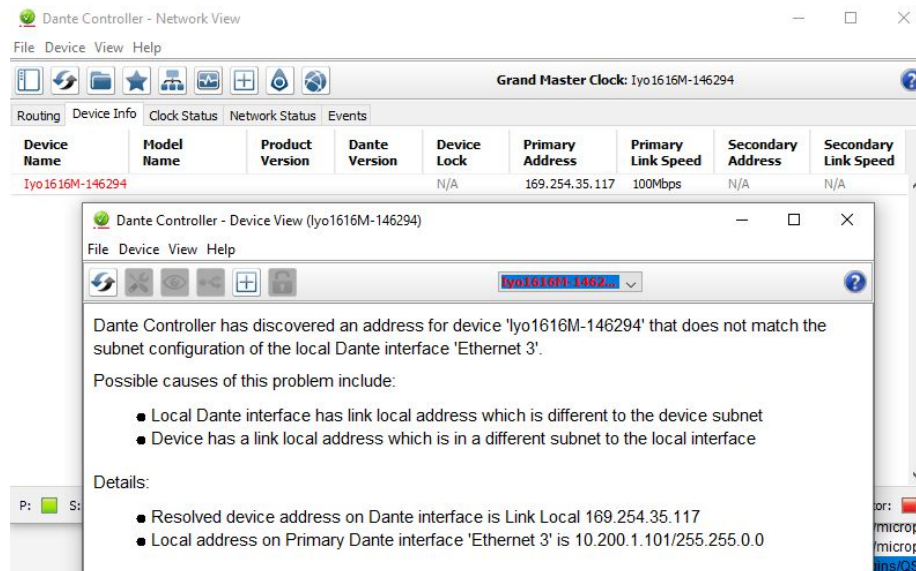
Dante Controller - Network View

File Device View Help

Grand Master Clock: Iyo1616M-146294

Routing Device Info Clock Status Network Status Events

| Device Name | Model Name | Product Version | Dante Version | Device Lock | Primary Address | Primary Link Speed | Secondary Address | Secondary Link Speed |
|---|---|---|---|---|---|---|---|---|
| Iyo1616M-146294 | | | | N/A | 169.254.35.117 | 100Mbps | N/A | N/A |

Dante Controller - Device View (Iyo1616M-146294)

File Device View Help

Iyo1616M-1462...

Dante Controller has discovered an address for device 'Iyo1616M-146294' that does not match the subnet configuration of the local Dante interface 'Ethernet 3'.

Possible causes of this problem include:

● Local Dante interface has link local address which is different to the device subnet
● Device has a link local address which is in a different subnet to the local interface

Details:

● Resolved device address on Dante interface is Link Local 169.254.35.117
● Local address on Primary Dante interface 'Ethernet 3' is 10.200.1.101/255.255.0.0

P: S:

tor:
/microp
/microp
ins/QS